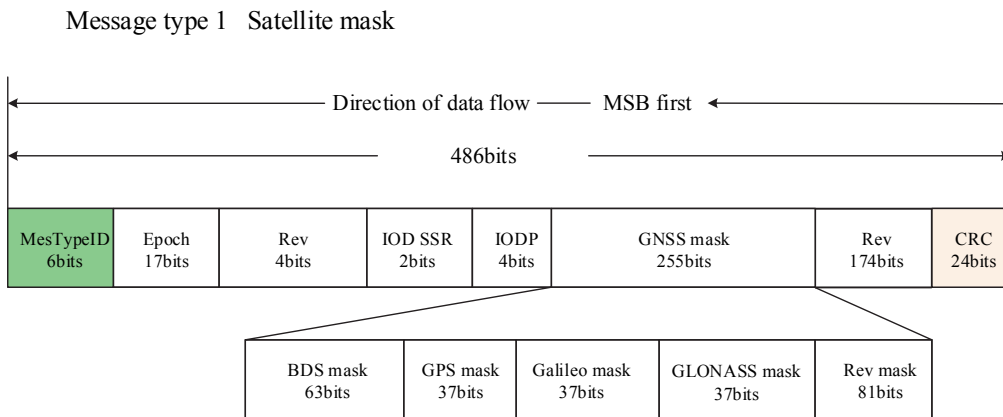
Message type 1 Satellite mask

Direction of data flow — MSB first

486bits

| MesTypeID 6bits | Epoch 17bits | Rev 4bits | IOD SSR 2bits | IODP 4bits | GNSS mask 255bits | Rev 174bits | CRC 24bits |
|---|---|---|---|---|---|---|---|

| BDS mask 63bits | GPS mask 37bits | Galileo mask 37bits | GLONASS mask 37bits | Rev mask 81bits |
|---|---|---|---|---|